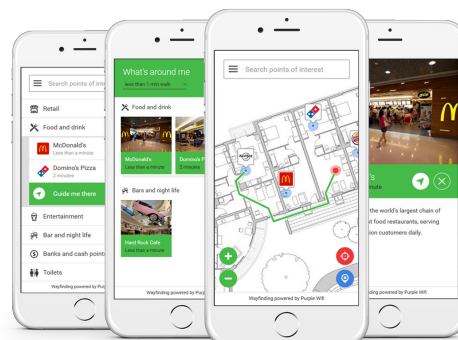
Search points of inte

Retail

Food and drink

McDonald's
Less than a minute

Domino's Pizza
2 minutes

Guide me there

Entertainment

Bar and night life

Banks and cash point

Toilets

Wayfinding powered by Pu

What's around me
less than 1 min walk

Food and drink

McDonald's
Less than a minute

Domino's P
2 minutes

Bars and night life

Hard Rock Cafe
Less than a minute

Wayfinding powered by Purple

Search points of interest

Wayfinding powered by Purple Wifi

nts

world's largest chain of
t food restaurants, serving
ion customers daily.

nding powered by Purple Wifi